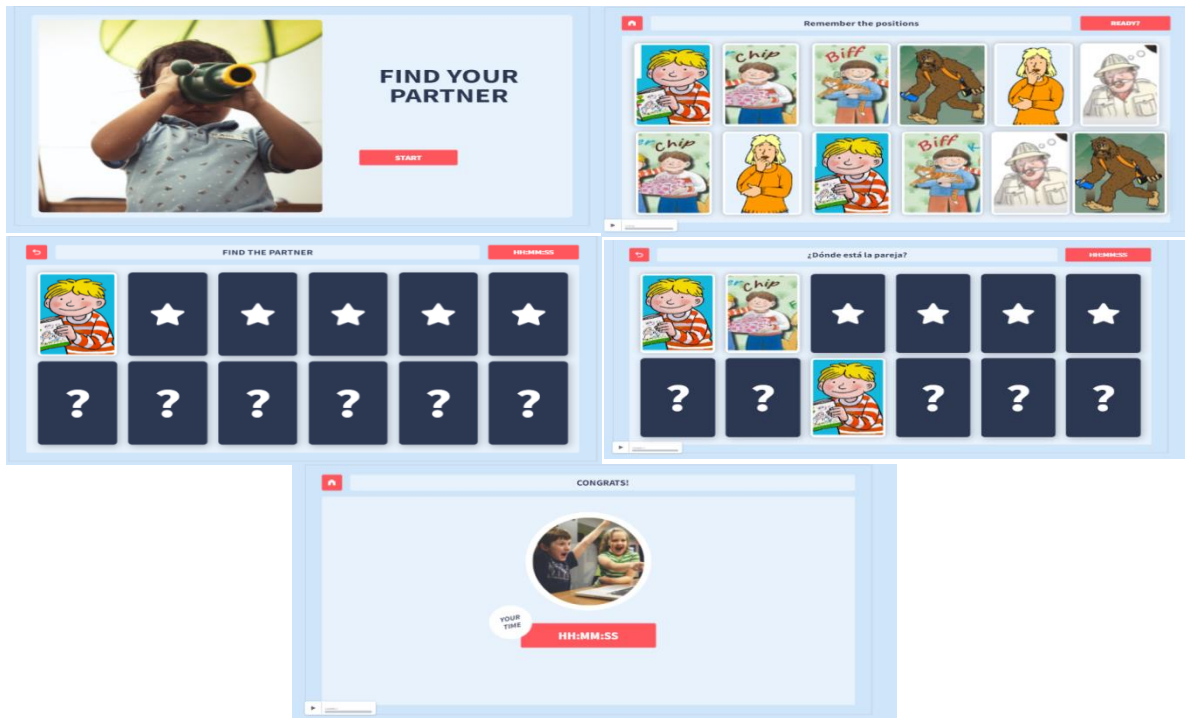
FIND YOUR PARTNER

START

Remember the positions

READY?

Chip

Biff

Chip

Biff

FIND THE PARTNER

HH:MM:SS

?

?

?

?

?

?

¿Dónde está la pareja?

HH:MM:SS

Chip

?

?

?

?

?

CONGRATS!

YOUR TIME

HH:MM:SS